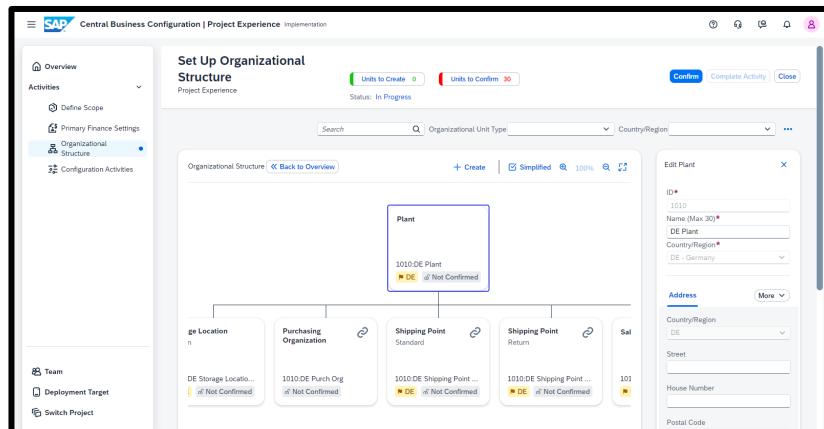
SAP Central Business Configuration | Project Experience Implementation

Overview
Activities
Define Scope
Primary Finance Settings
Organizational Structure
Configuration Activities

Team
Deployment Target
Switch Project

Set Up Organizational Structure
Project Experience

Units to Create 0
Units to Confirm 30
Status: In Progress

Confirm
Complete Activity
Close

Search
Organizational Unit Type
Country/Region
•••

Organizational Structure
Back to Overview
+ Create
Simplified
100%

Plant
1010:DE Plant
DE
Not Confirmed

ge Location
n
DE Storage Locatio...
Not Confirmed

Purchasing Organization
1010:DE Purch Org
Not Confirmed

Shipping Point
Standard
1010:DE Shipping Point ...
DE
Not Confirmed

Shipping Point
Return
1010:DE Shipping Point ...
DE
Not Confirmed

Sal
101

Edit Plant
ID*
1010
Name (Max 30)*
DE Plant
Country/Region*
DE - Germany

Address
More
Country/Region
DE
Street
House Number
Postal Code